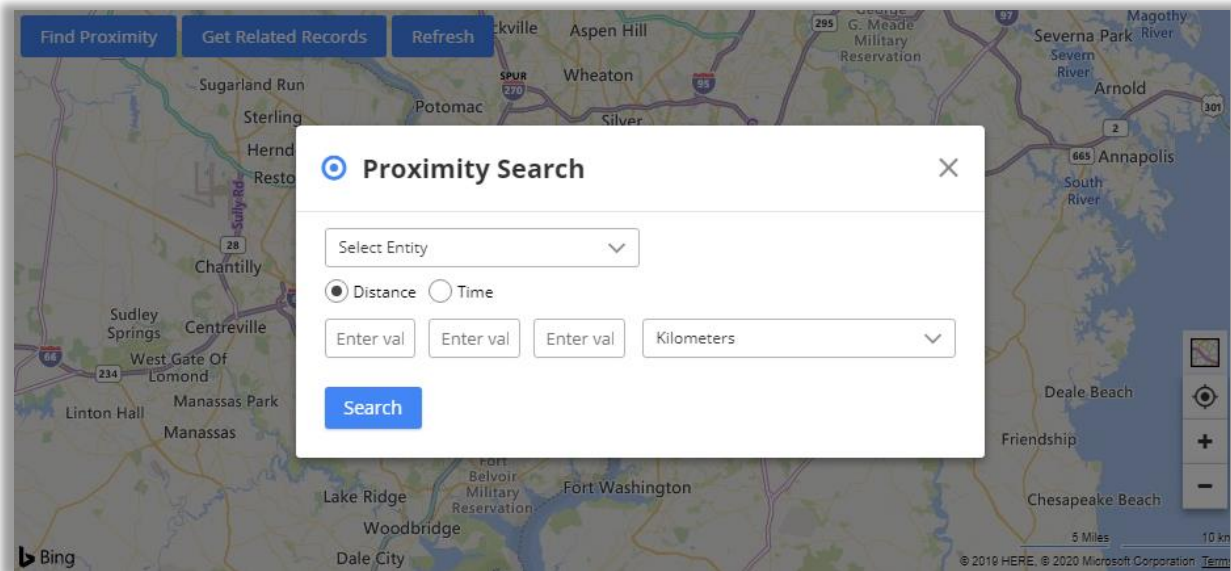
Find Proximity Get Related Records Refresh

Rockville Aspen Hill 295 G. Meade Military Reservation Magothy River Severna Park Severn River Arnold 301 Sugarland Run SPUR 270 Wheaton 95 Sterling Potomac Silver Herndon Reston 2 665 Annapolis South River Sully Rd 28 Chantilly

Proximity Search

Select Entity

Distance Time

Enter val Enter val Enter val Kilometers

Search

Sudley Springs Centreville 66 West Gate Of 234 Lomond Linton Hall Manassas Park Manassas Deale Beach Friendship Fort Belvoir Military Reservation Fort Washington Lake Ridge Woodbridge Chesapeake Beach Dale City

5 Miles 10 km

Bing

© 2019 HERE, © 2020 Microsoft Corporation Terms